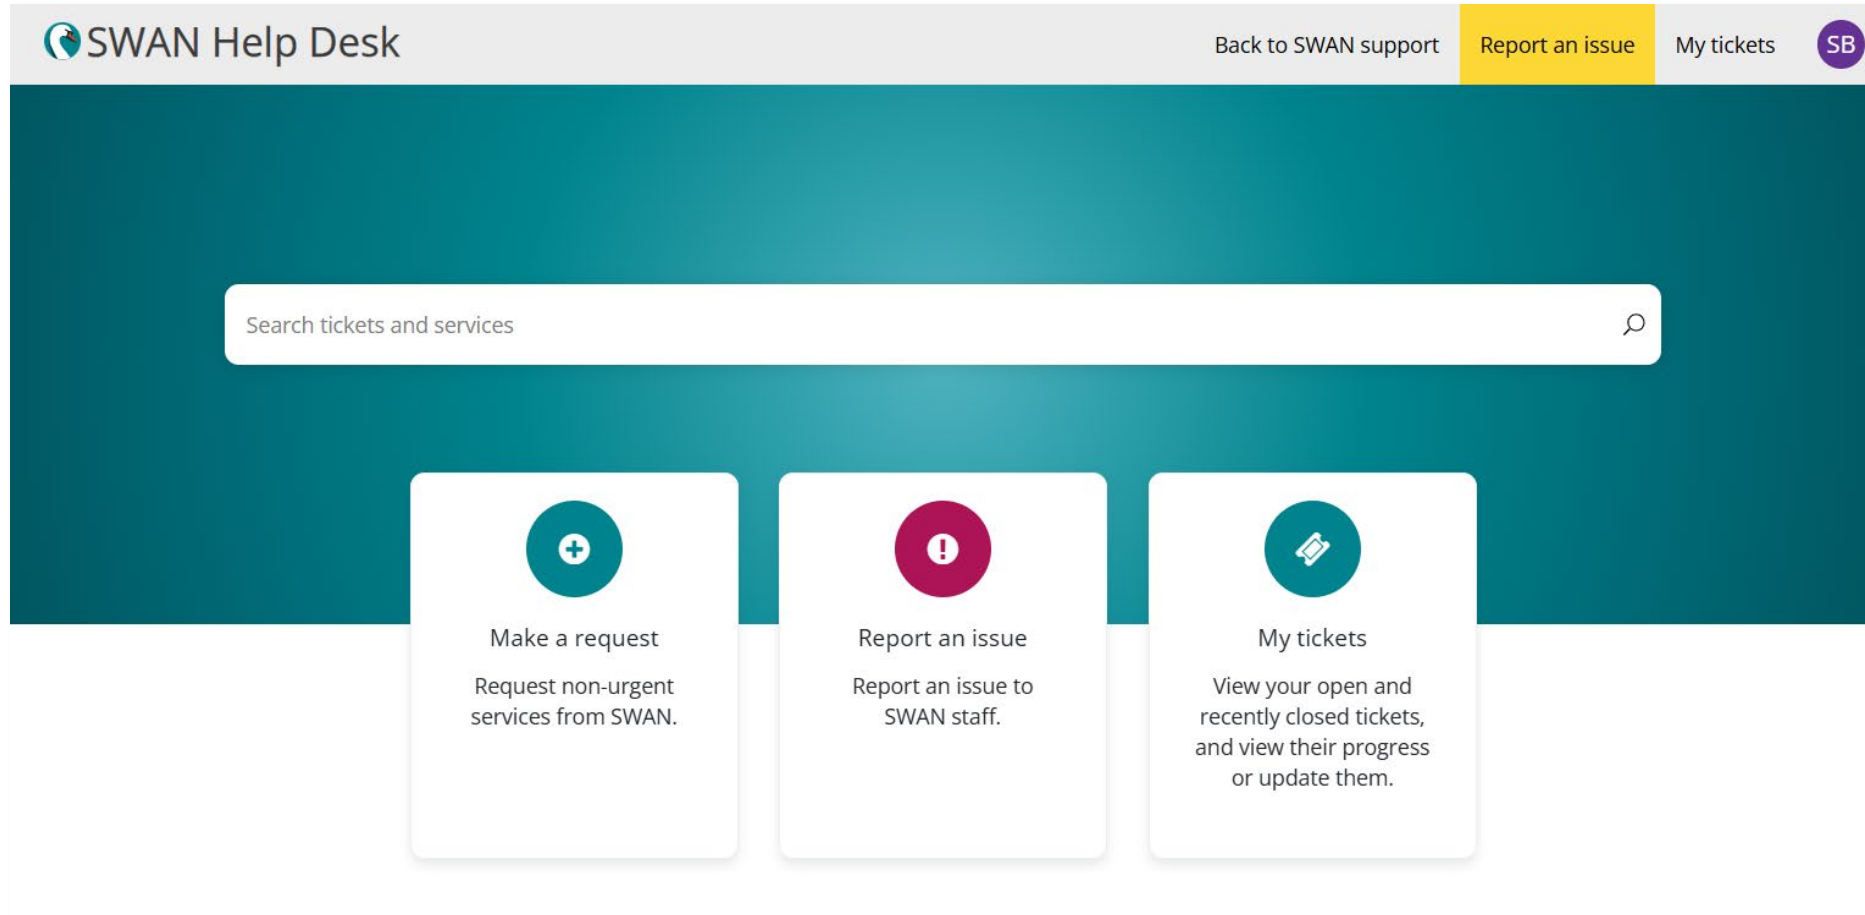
SWAN Help Desk

Back to SWAN support

Report an issue

My tickets

SB

Search tickets and services

Make a request

Request non-urgent services from SWAN.

Report an issue

Report an issue to SWAN staff.

My tickets

View your open and recently closed tickets, and view their progress or update them.